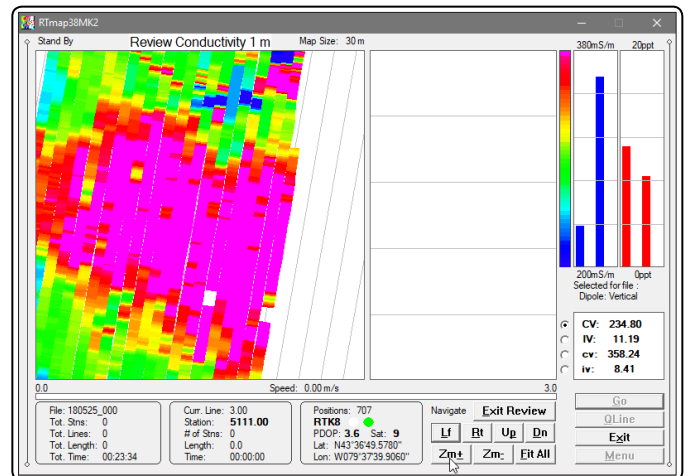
RTmap38MK2

Stand By
Review Conductivity 1 m
Map Size: 30 m

380mS/m
20ppt
200mS/m
0ppt
Selected for file :
Dipole: Vertical

CV: 234.80
IV: 11.19
cv: 358.24
iv: 8.41

0.0
Speed: 0.00 m/s
3.0

File: 180525_000
Tot. Stns: 0
Tot. Lines: 0
Tot. Length: 0
Tot. Time: 00:23:34

Curr. Line: 3.00
Station: 5111.00
# of Stns: 0
Length: 0.0
Time: 00:00:00

Positions: 707
RTK8
PDOP: 3.6 Sat: 9
Lat: N43°36'49.5780"
Lon: W079°37'39.9060"

Navigate
Exit Review
Lf
Rt
Up
Dn
Zm+
Zm-
Fit All

Go
QLine
Exit
Menu